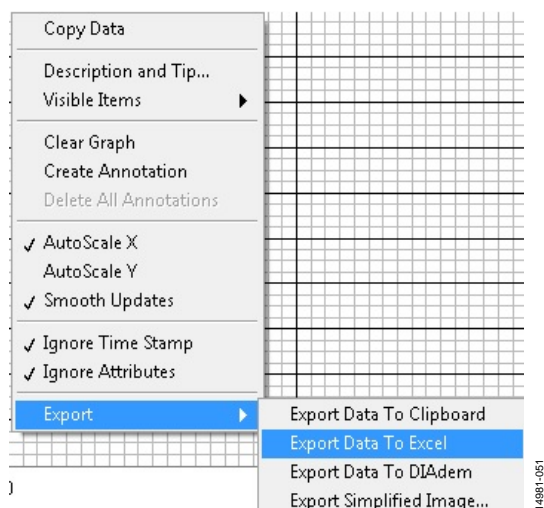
Copy Data
Description and Tip...
Visible Items
Clear Graph
Create Annotation
Delete All Annotations
✓ AutoScale X
AutoScale Y
✓ Smooth Updates
✓ Ignore Time Stamp
✓ Ignore Attributes
Export
Export Data To Clipboard
Export Data To Excel
Export Data To DIAdem
Export Simplified Image...
14981-051